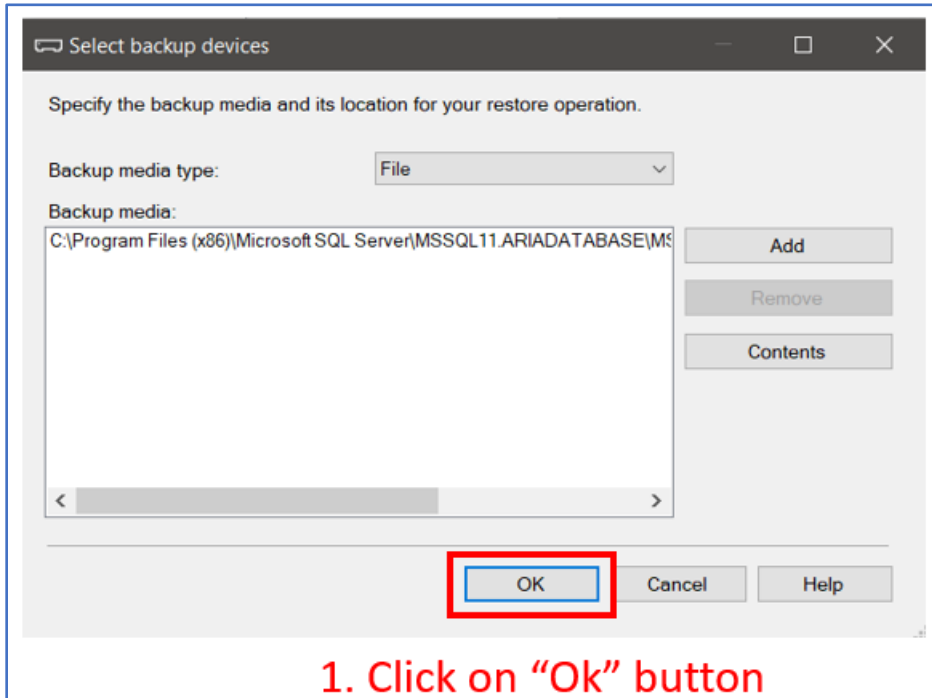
Select backup devices

Specify the backup media and its location for your restore operation.

Backup media type: File

Backup media:

C:\Program Files (x86)\Microsoft SQL Server\MSSQL11.ARIADATABASE\MS

Add

Remove

Contents

OK

Cancel

Help

1. Click on “Ok” button